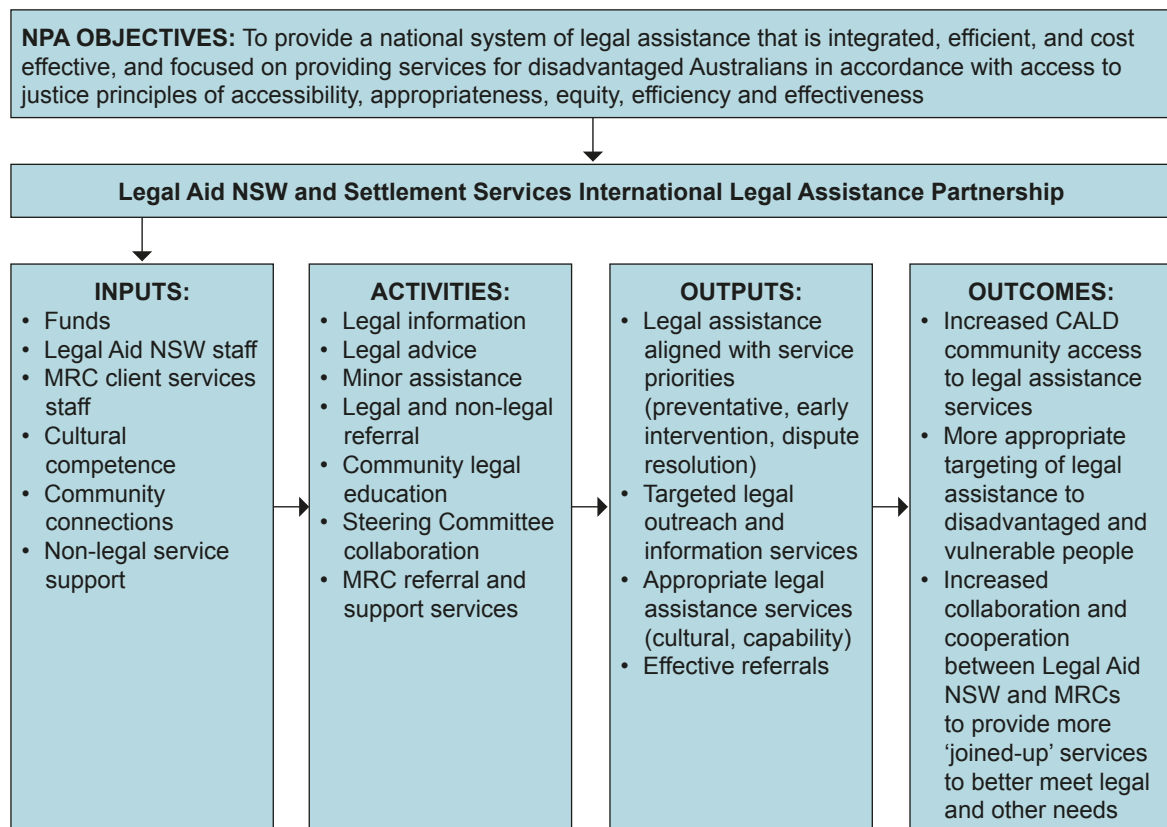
**NPA OBJECTIVES:** To provide a national system of legal assistance that is integrated, efficient, and cost effective, and focused on providing services for disadvantaged Australians in accordance with access to justice principles of accessibility, appropriateness, equity, efficiency and effectiveness

**Legal Aid NSW and Settlement Services International Legal Assistance Partnership**

**INPUTS:**
• Funds
• Legal Aid NSW staff
• MRC client services staff
• Cultural competence
• Community connections
• Non-legal service support

**ACTIVITIES:**
• Legal information
• Legal advice
• Minor assistance
• Legal and non-legal referral
• Community legal education
• Steering Committee collaboration
• MRC referral and support services

**OUTPUTS:**
• Legal assistance aligned with service priorities (preventative, early intervention, dispute resolution)
• Targeted legal outreach and information services
• Appropriate legal assistance services (cultural, capability)
• Effective referrals

**OUTCOMES:**
• Increased CALD community access to legal assistance services
• More appropriate targeting of legal assistance to disadvantaged and vulnerable people
• Increased collaboration and cooperation between Legal Aid NSW and MRCs to provide more 'joined-up' services to better meet legal and other needs